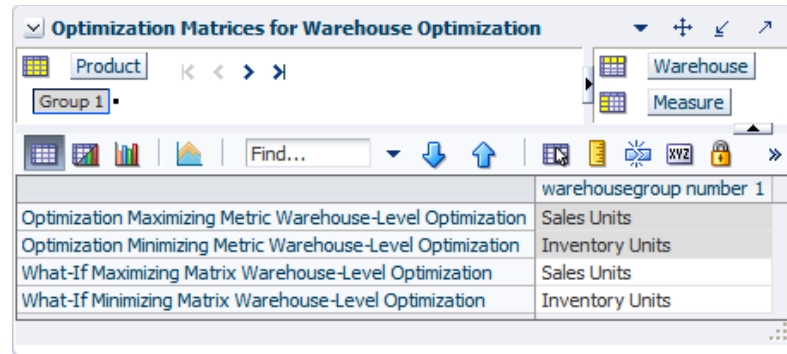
Optimization Matrices for Warehouse Optimization

Product

Group 1

Warehouse

Measure

Find...

| | warehousegroup number 1 |
|---|---|
| Optimization Maximizing Metric Warehouse-Level Optimization | Sales Units |
| Optimization Minimizing Metric Warehouse-Level Optimization | Inventory Units |
| What-If Maximizing Matrix Warehouse-Level Optimization | Sales Units |
| What-If Minimizing Matrix Warehouse-Level Optimization | Inventory Units |